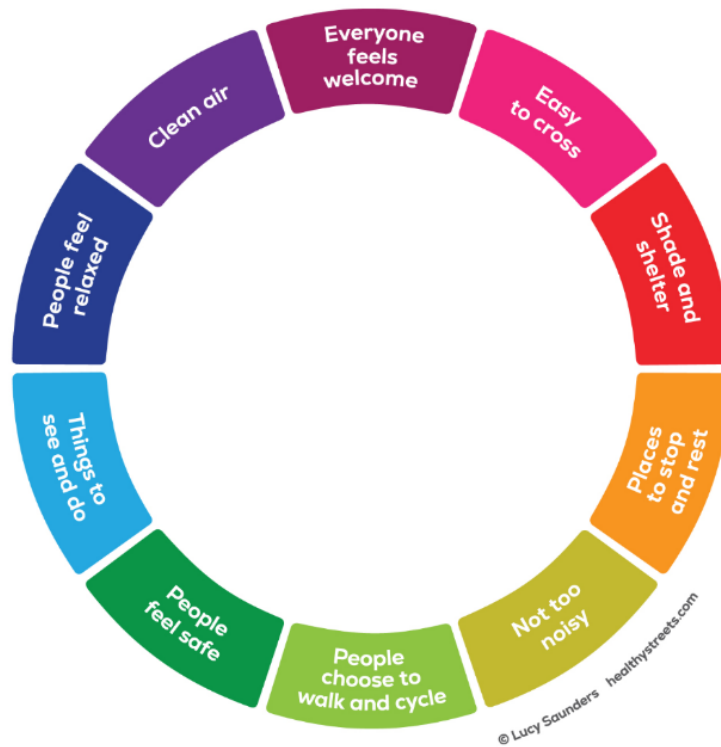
Everyone feels welcome

Easy to cross

Shade and shelter

Places to stop and rest

Not too noisy

People choose to walk and cycle

People feel safe

Things to see and do

People feel relaxed

Clean air

© Lucy Saunders healthystreets.com